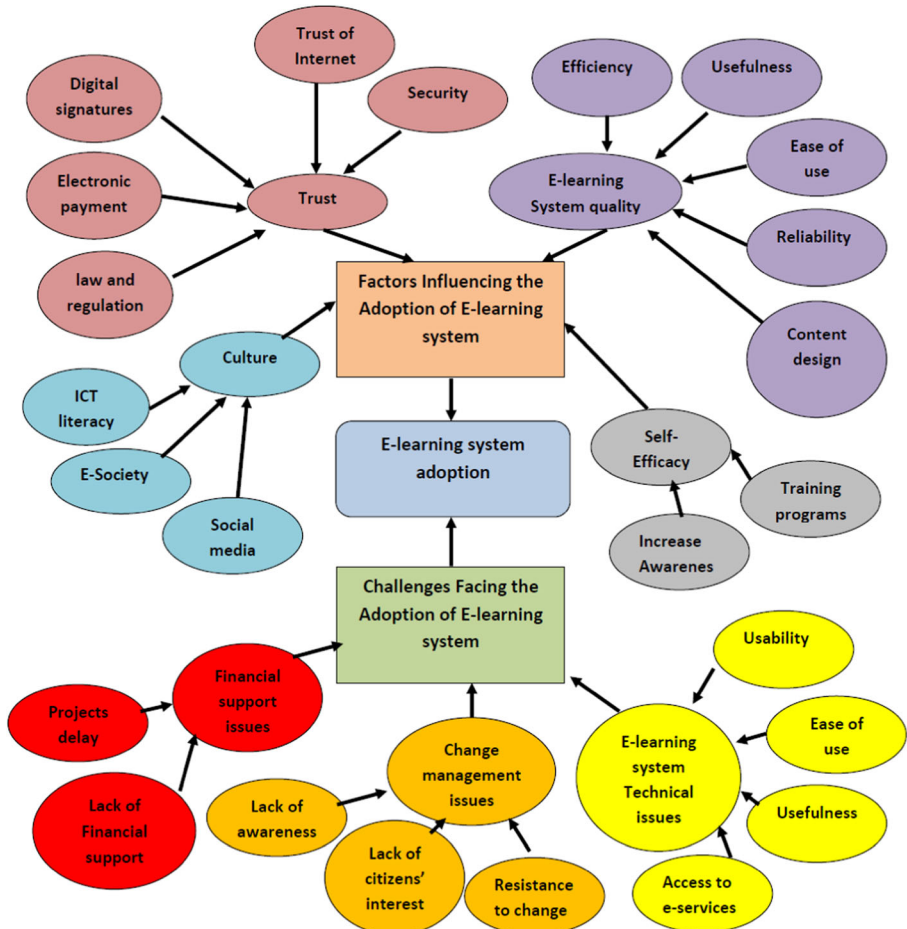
Trust of Internet

Digital signatures

Security

Electronic payment

Trust

law and regulation

Efficiency

Usefulness

Ease of use

E-learning System quality

Reliability

Content design

Factors Influencing the Adoption of E-learning system

Culture

ICT literacy

E-Society

Social media

E-learning system adoption

Self-Efficacy

Training programs

Increase Awarenes

Challenges Facing the Adoption of E-learning system

Financial support issues

Projects delay

Lack of Financial support

Change management issues

Lack of awareness

Lack of citizens' interest

Resistance to change

Usability

Ease of use

E-learning system Technical issues

Usefulness

Access to e-services